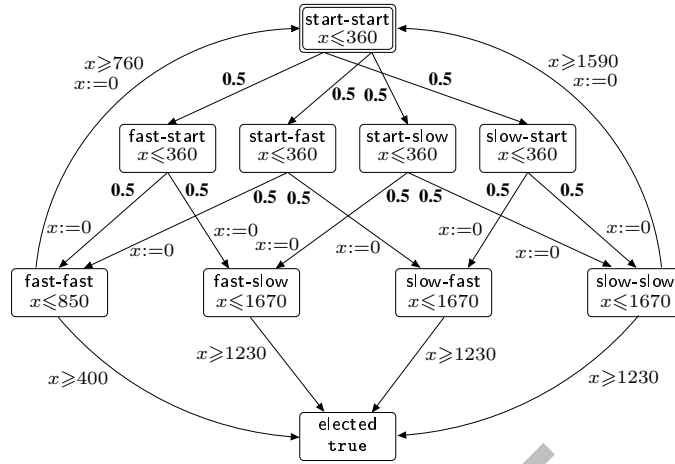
start-start
$x \leqslant 360$

$x \geqslant 760$
$x:=0$

$x \geqslant 1590$
$x:=0$

0.5
0.5
0.5
0.5

fast-start
$x \leqslant 360$

start-fast
$x \leqslant 360$

start-slow
$x \leqslant 360$

slow-start
$x \leqslant 360$

0.5
0.5
0.5
0.5
0.5
0.5
0.5
0.5

$x:=0$
$x:=0$
$x:=0$
$x:=0$
$x:=0$
$x:=0$
$x:=0$
$x:=0$

fast-fast
$x \leqslant 850$

fast-slow
$x \leqslant 1670$

slow-fast
$x \leqslant 1670$

slow-slow
$x \leqslant 1670$

$x \geqslant 1230$
$x \geqslant 1230$
$x \geqslant 400$
$x \geqslant 1230$

elected
true